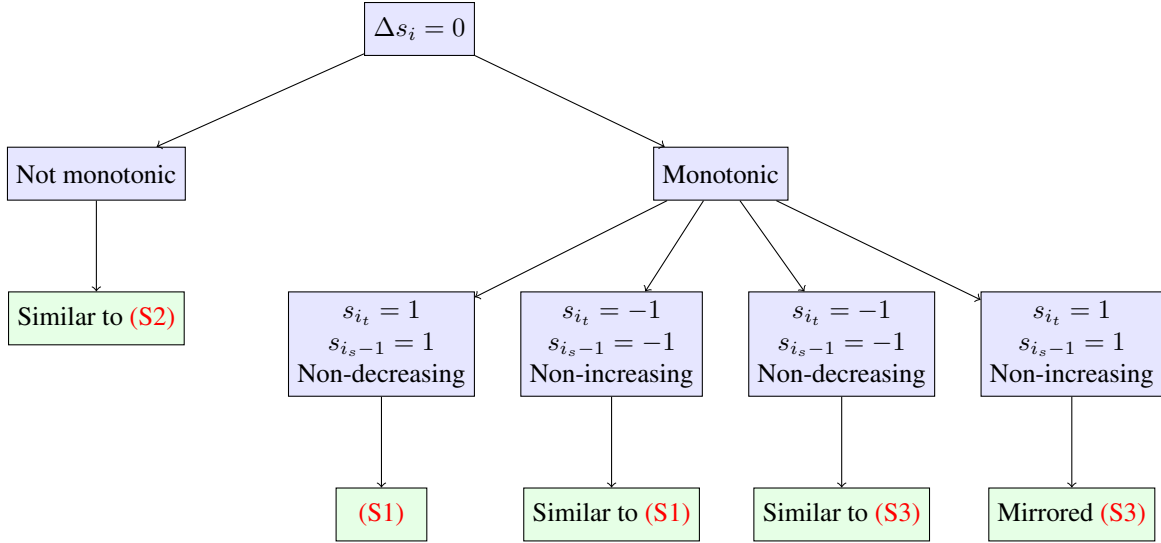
$\Delta s_i = 0$

Not monotonic

Monotonic

Similar to (S2)

$s_{i_t} = 1$
$s_{i_s - 1} = 1$
Non-decreasing

$s_{i_t} = -1$
$s_{i_s - 1} = -1$
Non-increasing

$s_{i_t} = -1$
$s_{i_s - 1} = -1$
Non-decreasing

$s_{i_t} = 1$
$s_{i_s - 1} = 1$
Non-increasing

(S1)

Similar to (S1)

Similar to (S3)

Mirrored (S3)